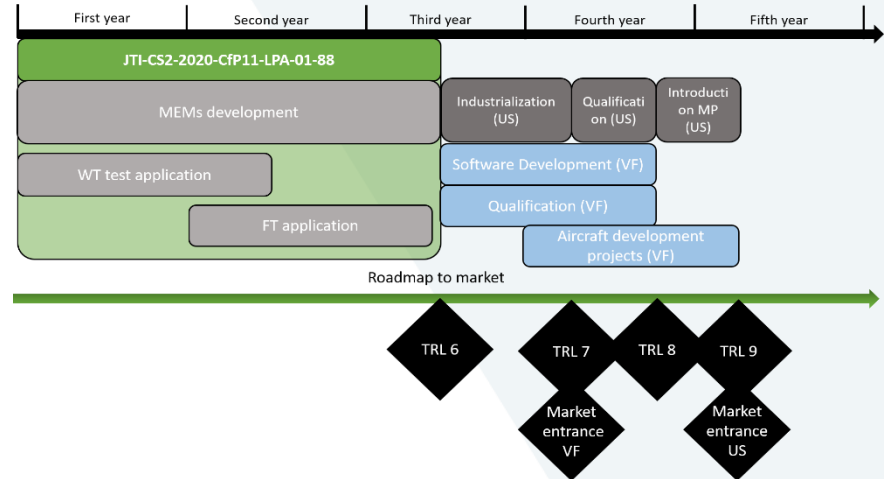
First year
Second year
Third year
Fourth year
Fifth year

JTI-CS2-2020-CfP11-LPA-01-88

MEMs development

Industrialization (US)

Qualification (US)

Introduction MP (US)

WT test application

Software Development (VF)

Qualification (VF)

FT application

Aircraft development projects (VF)

Roadmap to market

TRL 6

TRL 7

TRL 8

TRL 9

Market entrance VF

Market entrance US